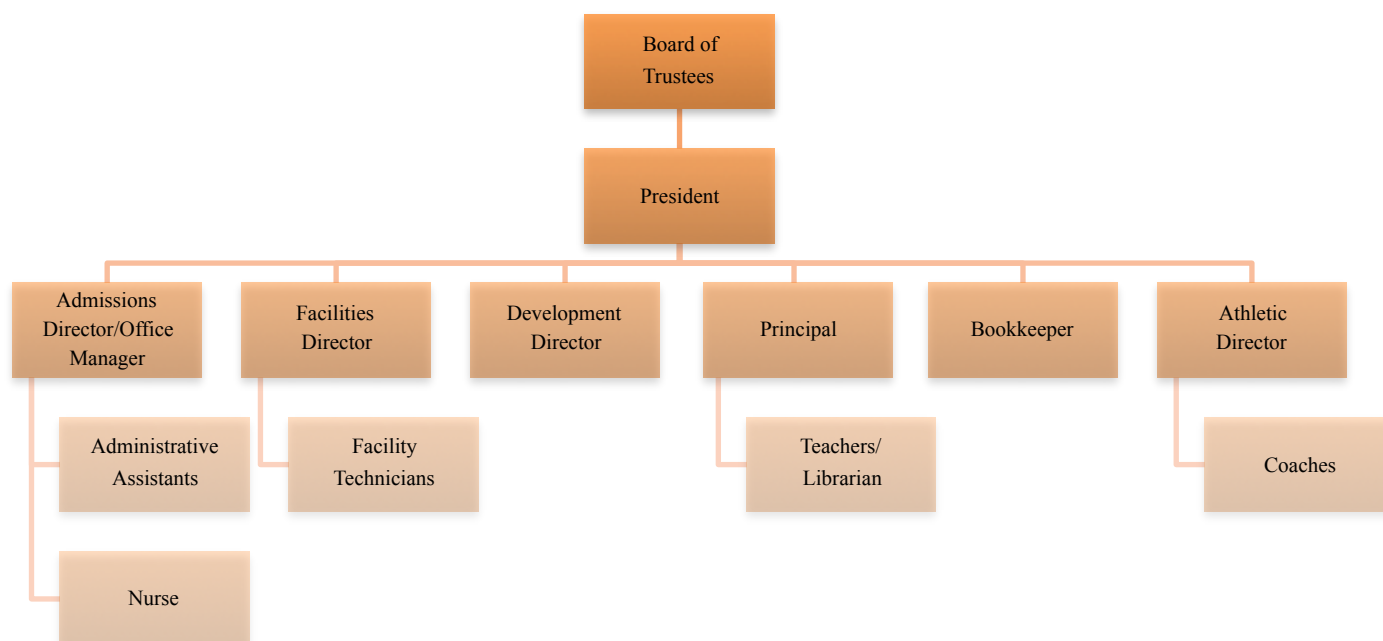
Board of Trustees

President

Admissions Director/Office Manager

Administrative Assistants

Nurse

Facilities Director

Facility Technicians

Development Director

Principal

Teachers/ Librarian

Bookkeeper

Athletic Director

Coaches